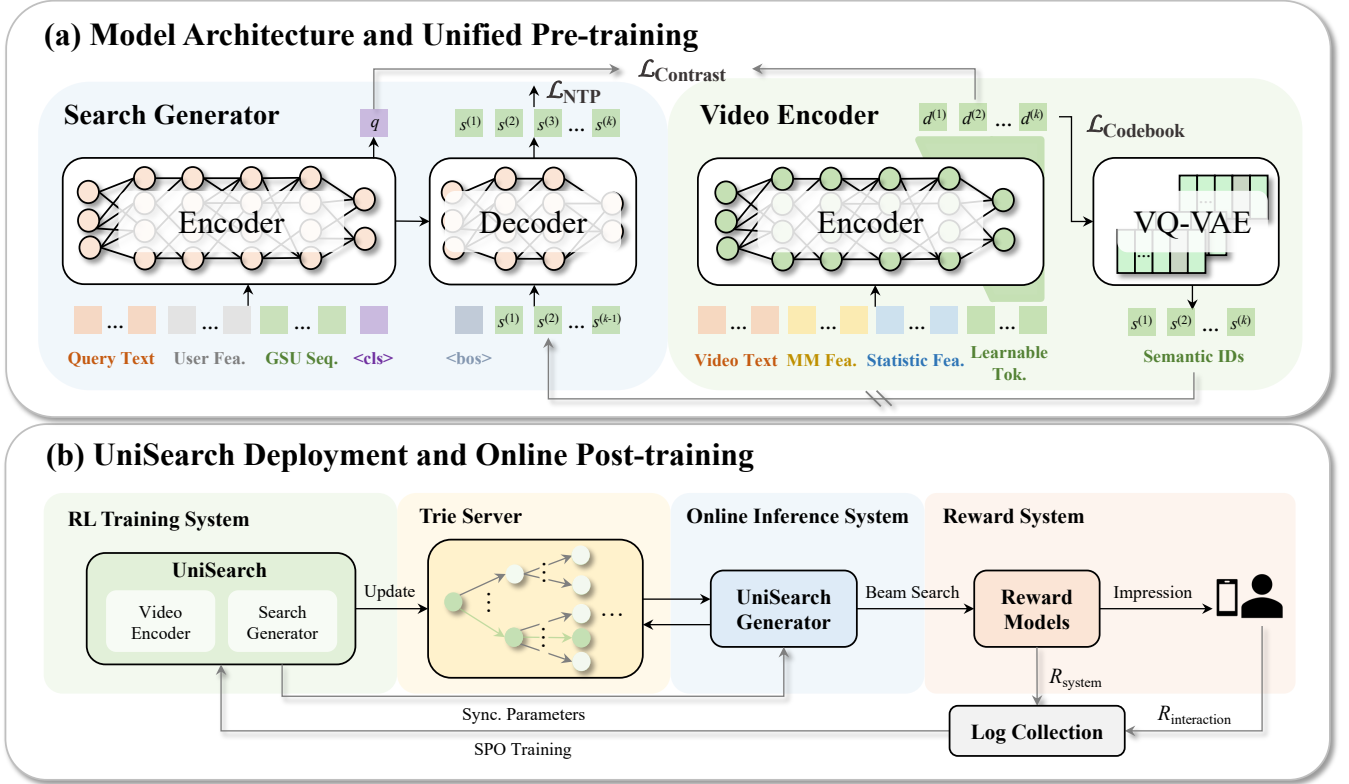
(a) Model Architecture and Unified Pre-training

$\mathcal{L}_{\text{Contrast}}$

Search Generator

$q$

$\mathcal{L}_{\text{NTP}}$

$s^{(1)}$ $s^{(2)}$ $s^{(3)}$ ... $s^{(k)}$

Encoder

Decoder

... ... ...

Query Text User Fea. GSU Seq. <cls>

<bos> $s^{(1)}$ $s^{(2)}$ ... $s^{(k-1)}$

Video Encoder

$d^{(1)}$ $d^{(2)}$ ... $d^{(k)}$

$\mathcal{L}_{\text{Codebook}}$

Encoder

VQ-VAE

... ... ... ...

Video Text MM Fea. Statistic Fea. Learnable Tok.

$s^{(1)}$ $s^{(2)}$ ... $s^{(k)}$

Semantic IDs

(b) UniSearch Deployment and Online Post-training

RL Training System

UniSearch

Video Encoder

Search Generator

Update

Trie Server

Online Inference System

UniSearch Generator

Beam Search

Reward System

Reward Models

Impression

$R_{\text{system}}$

Sync. Parameters

Log Collection

$R_{\text{interaction}}$

SPO Training